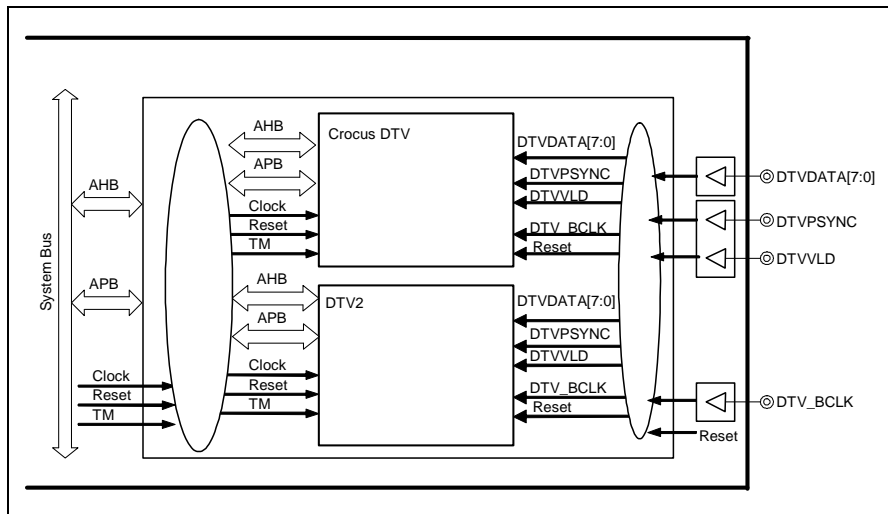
System Bus

AHB

APB

Clock
Reset
TM

AHB
APB
Clock
Reset
TM

Crocus DTV

DTVDATA[7:0]
DTVPSYNC
DTVVLD
DTV_BCLK
Reset

AHB
APB
Clock
Reset
TM

DTV2

DTVDATA[7:0]
DTVPSYNC
DTVVLD
DTV_BCLK
Reset

DTVDATA[7:0]
DTVPSYNC
DTVVLD
DTV_BCLK
Reset